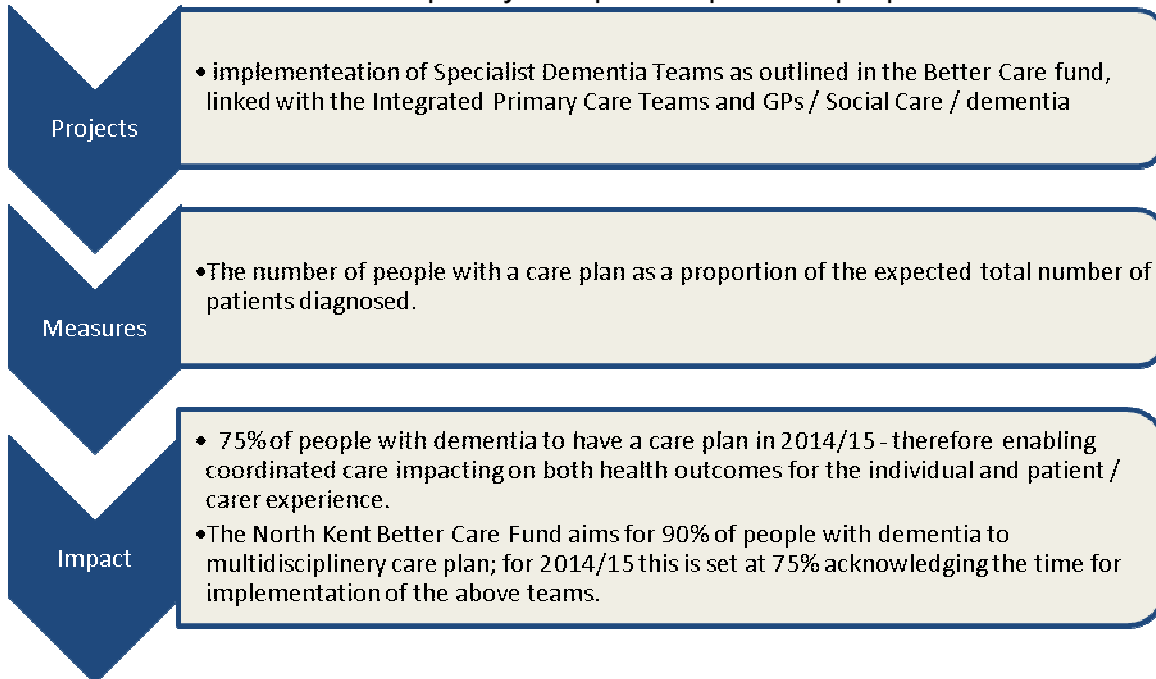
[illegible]

Projects

• implementeation of Specialist Dementia Teams as outlined in the Better Care fund, linked with the Integrated Primary Care Teams and GPs / Social Care / dementia

Measures

•The number of people with a care plan as a proportion of the expected total number of patients diagnosed.

Impact

• 75% of people with dementia to have a care plan in 2014/15 - therefore enabling coordinated care impacting on both health outcomes for the individual and patient / carer experience.

•The North Kent Better Care Fund aims for 90% of people with dementia to multidisciplinery care plan; for 2014/15 this is set at 75% acknowledging the time for implementation of the above teams.